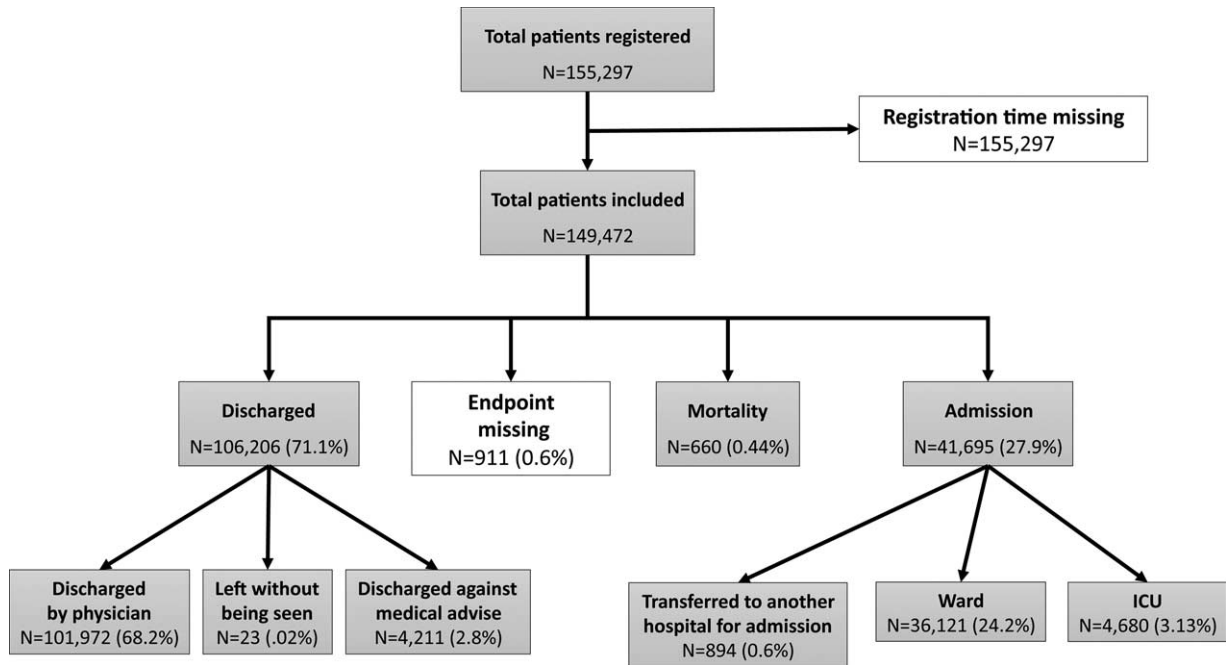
Total patients registered
N=155,297

Registration time missing
N=155,297

Total patients included
N=149,472

Discharged
N=106,206 (71.1%)

Endpoint missing
N=911 (0.6%)

Mortality
N=660 (0.44%)

Admission
N=41,695 (27.9%)

Discharged by physician
N=101,972 (68.2%)

Left without being seen
N=23 (.02%)

Discharged against medical advise
N=4,211 (2.8%)

Transferred to another hospital for admission
N=894 (0.6%)

Ward
N=36,121 (24.2%)

ICU
N=4,680 (3.13%)